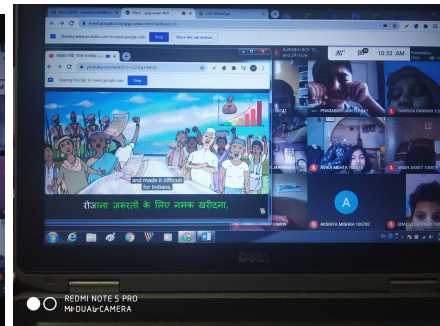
Sharing this tab to meet.google.com Stop

Sharing this tab to meet.google.com Stop

and made it difficult for Indians.

रोज़ाना ज़रूरतों के लिए नमक खरीदना,

10:33 AM

PRAKAMSH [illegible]

TANISHA PARMAR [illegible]

ANIKA MEHTA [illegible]

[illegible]

A

AKSHITA MISHRA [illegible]

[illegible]

DELL

REDMI NOTE 5 PRO
MI DUAL CAMERA